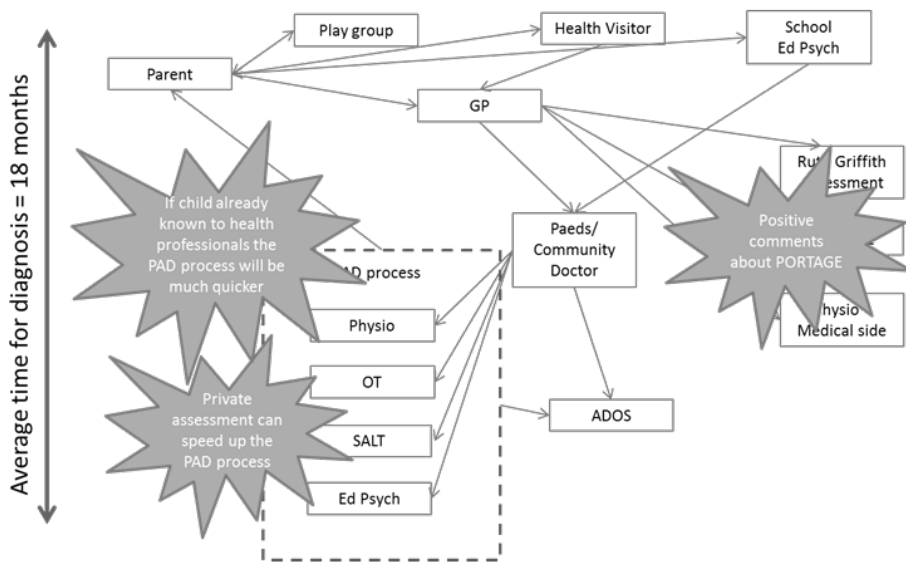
Average time for diagnosis = 18 months

Play group

Health Visitor

School
Ed Psych

Parent

GP

Rut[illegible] Griffith
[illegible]essment

If child already known to health professionals the PAD process will be much quicker

Paeds/
Community
Doctor

Positive comments about PORTAGE

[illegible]AD process

Physio

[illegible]hysio
Medical side

OT

Private assessment can speed up the PAD process

ADOS

SALT

Ed Psych